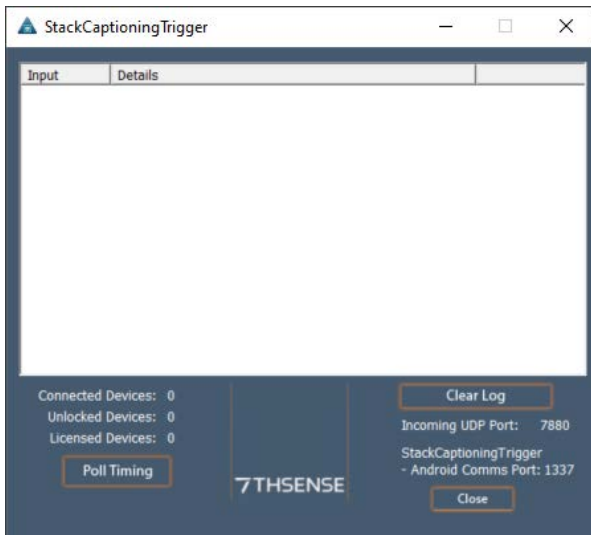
StackCaptioningTrigger

| Input | Details | |
|---|---|---|

Connected Devices: 0
Unlocked Devices: 0
Licensed Devices: 0

Poll Timing

7THSENSE

Clear Log

Incoming UDP Port: 7880

StackCaptioningTrigger
- Android Comms Port: 1337

Close